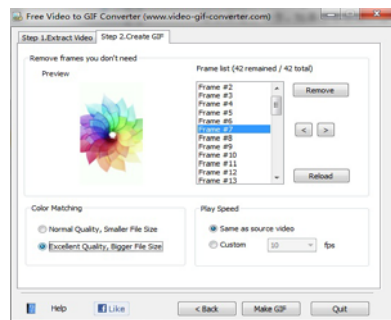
Free Video to GIF Converter (www.video-gif-converter.com)

Step 1.Extract Video | Step 2.Create GIF

Remove frames you don't need

Preview

Frame list (42 remained / 42 total)

Frame #2
Frame #3
Frame #4
Frame #5
Frame #6
Frame #7
Frame #8
Frame #9
Frame #10
Frame #11
Frame #12
Frame #13

Remove

<
>

Reload

Color Matching

Normal Quality, Smaller File Size

Excellent Quality, Bigger File Size

Play Speed

Same as source video

Custom 10 fps

Help

Like

< Back

Make GIF

Quit